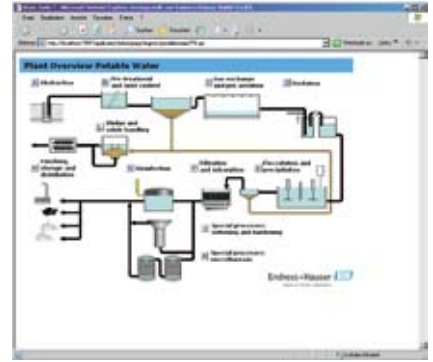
Plant Overview Potable Water

Abstraction

Pre-treatment and intake control

Gas exchange and pre-ozonation

Oxidation

Sludge and solids handling

Transfer, storage and distribution

Disinfection

Filtration and adsorption

Flocculation and precipitation

Special processes: softening and hardening

Special processes: microfiltration

Endress+Hauser